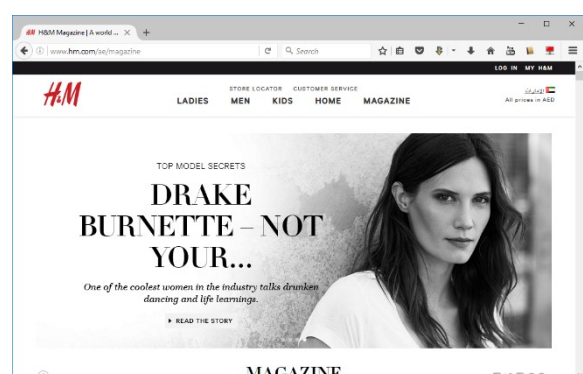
H&M Magazine | A world ... ×

www.hm.com/ae/magazine

Search

LOG IN MY H&M

H&M

STORE LOCATOR CUSTOMER SERVICE

LADIES MEN KIDS HOME MAGAZINE

All prices in AED

TOP MODEL SECRETS

DRAKE BURNETTE – NOT YOUR...

One of the coolest women in the industry talks drunken dancing and life learnings.

READ THE STORY

MAGAZINE